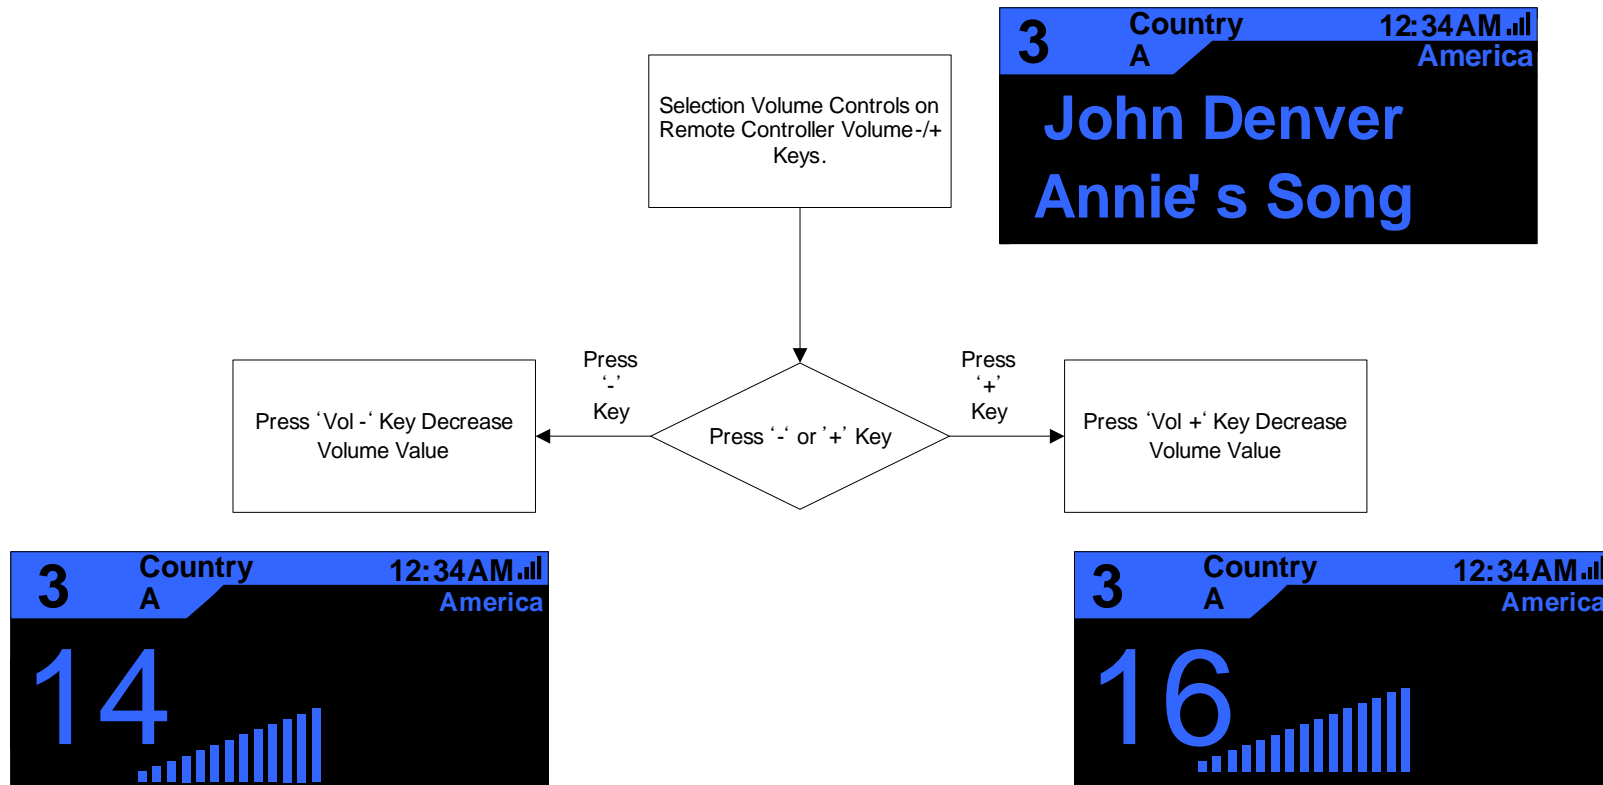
3
Country
A
12:34AM
America
John Denver
Annie' s Song

Selection Volume Controls on Remote Controller Volume-/+ Keys.

Press '-' Key

Press '+' Key

Press 'Vol -' Key Decrease Volume Value

Press '-' or '+' Key

Press 'Vol +' Key Decrease Volume Value

3
Country
A
12:34AM
America
14

3
Country
A
12:34AM
America
16